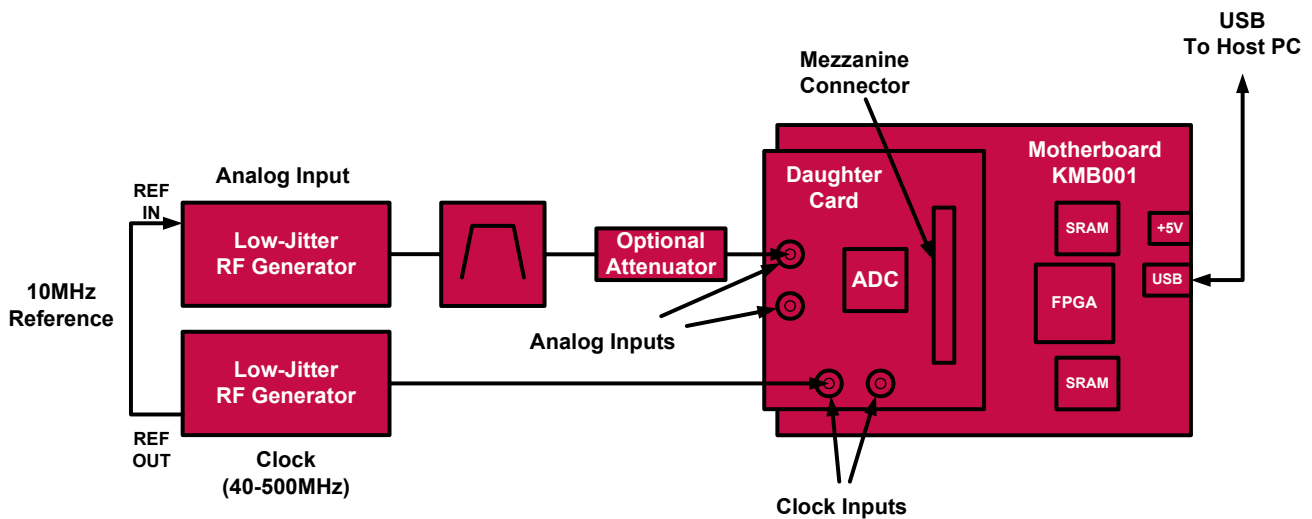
USB
To Host PC

Mezzanine
Connector

Motherboard
KMB001

Daughter
Card

Analog Input

REF
IN

Low-Jitter
RF Generator

Optional
Attenuator

SRAM

+5V

ADC

USB

FPGA

10MHz
Reference

Analog Inputs

Low-Jitter
RF Generator

SRAM

REF
OUT

Clock
(40-500MHz)

Clock Inputs